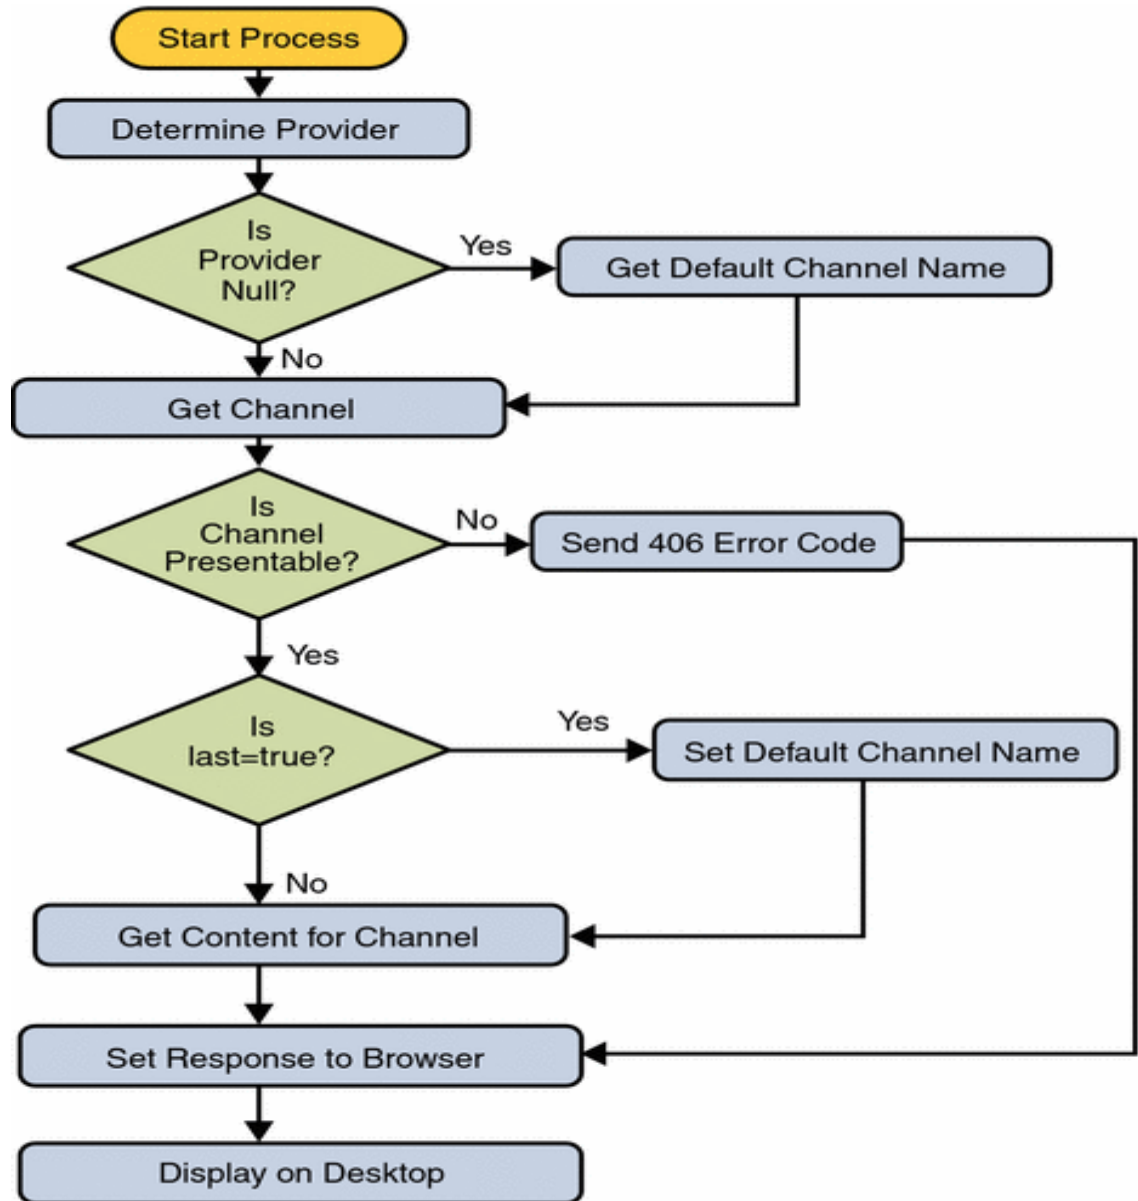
Start Process

Determine Provider

Is Provider Null?

Yes

Get Default Channel Name

No

Get Channel

Is Channel Presentable?

No

Send 406 Error Code

Yes

Is last=true?

Yes

Set Default Channel Name

No

Get Content for Channel

Set Response to Browser

Display on Desktop